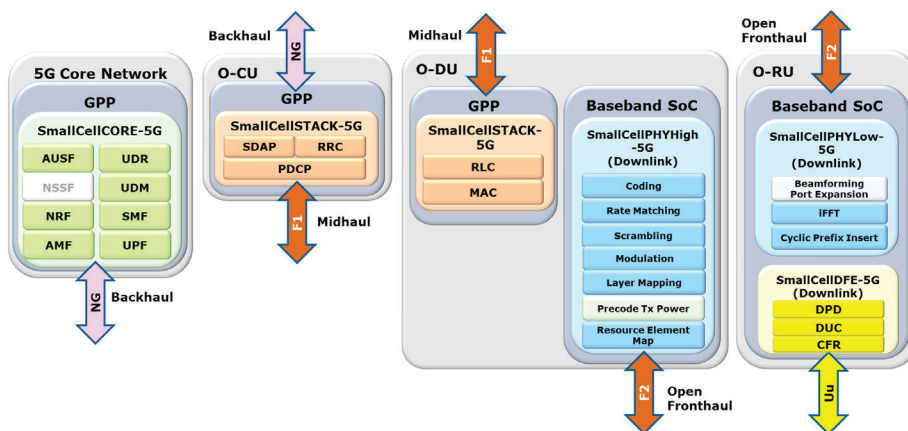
5G Core Network

GPP

SmallCellCORE-5G

AUSF

UDR

NSSF

UDM

NRF

SMF

AMF

UPF

NG

Backhaul

Backhaul

NG

O-CU

GPP

SmallCellSTACK-5G

SDAP

RRC

PDCP

F1

Midhaul

Midhaul

F1

O-DU

GPP

SmallCellSTACK-5G

RLC

MAC

Baseband SoC

SmallCellPHYHigh-5G (Downlink)

Coding

Rate Matching

Scrambling

Modulation

Layer Mapping

Precode Tx Power

Resource Element Map

F2

Open Fronthaul

Open Fronthaul

F2

O-RU

Baseband SoC

SmallCellPHYLow-5G (Downlink)

Beamforming Port Expansion

iFFT

Cyclic Prefix Insert

SmallCellDFE-5G (Downlink)

DPD

DUC

CFR

Uu